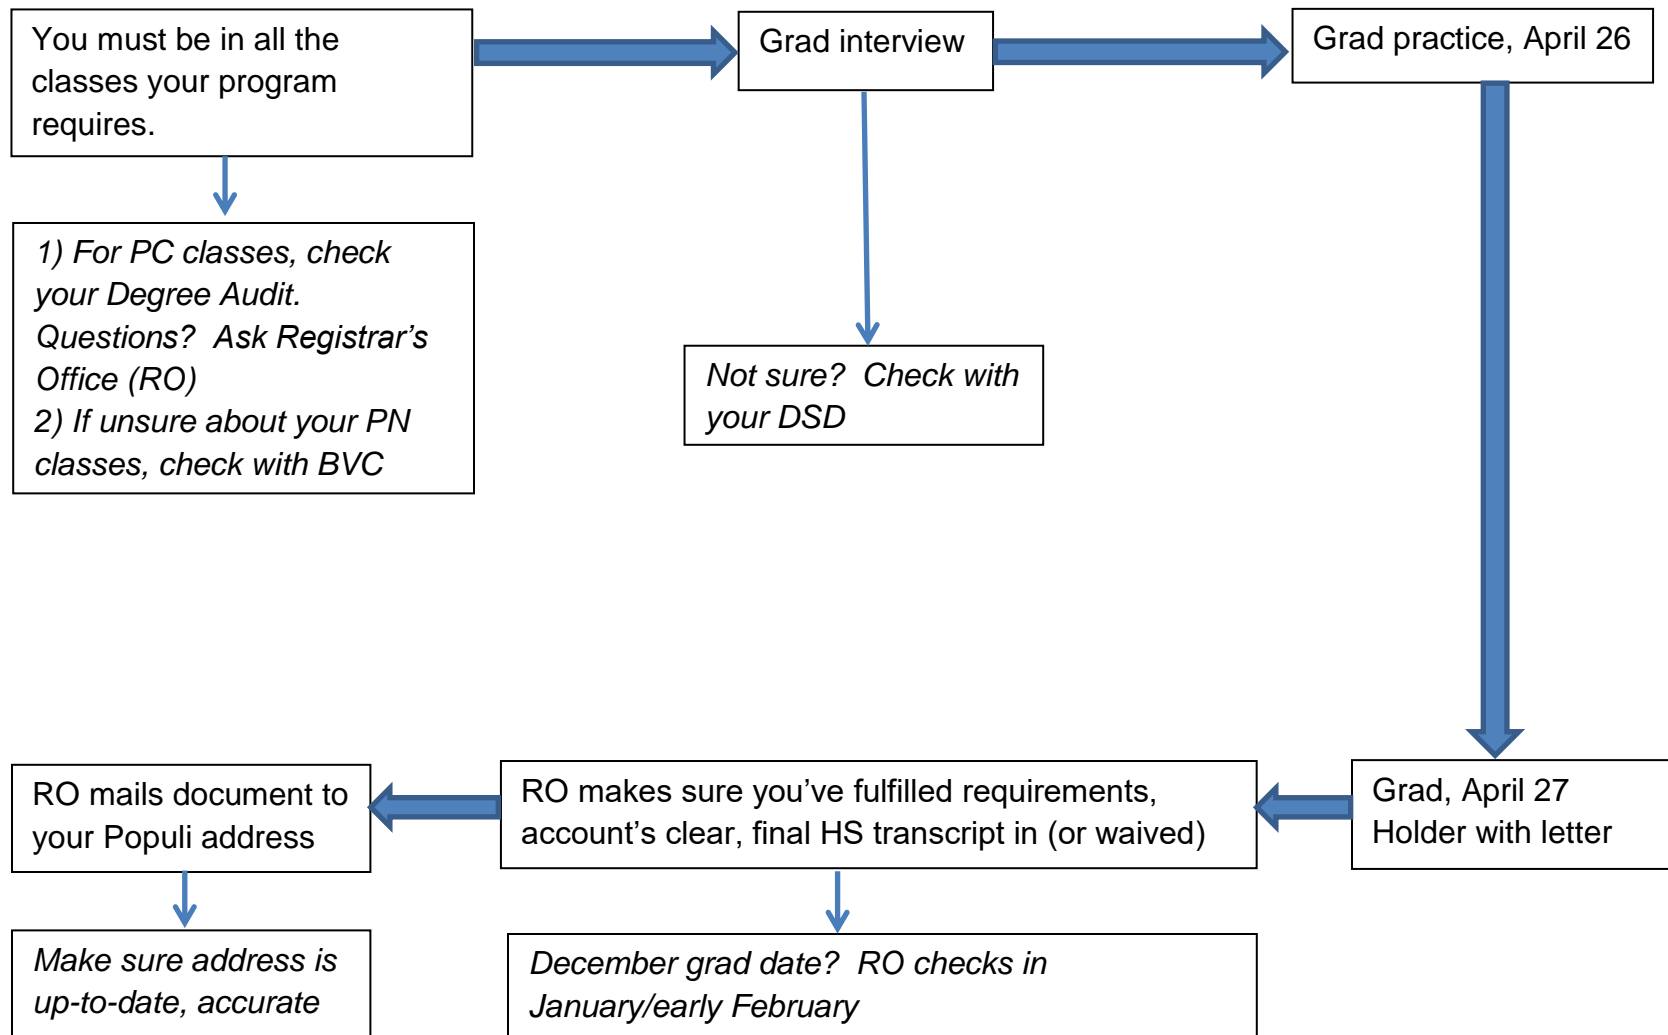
You must be in all the classes your program requires.

1) For PC classes, check your Degree Audit. Questions? Ask Registrar's Office (RO)
2) If unsure about your PN classes, check with BVC

Grad interview

Not sure? Check with your DSD

Grad practice, April 26

Grad, April 27
Holder with letter

RO makes sure you've fulfilled requirements, account's clear, final HS transcript in (or waived)

December grad date? RO checks in January/early February

RO mails document to your Populi address

Make sure address is up-to-date, accurate